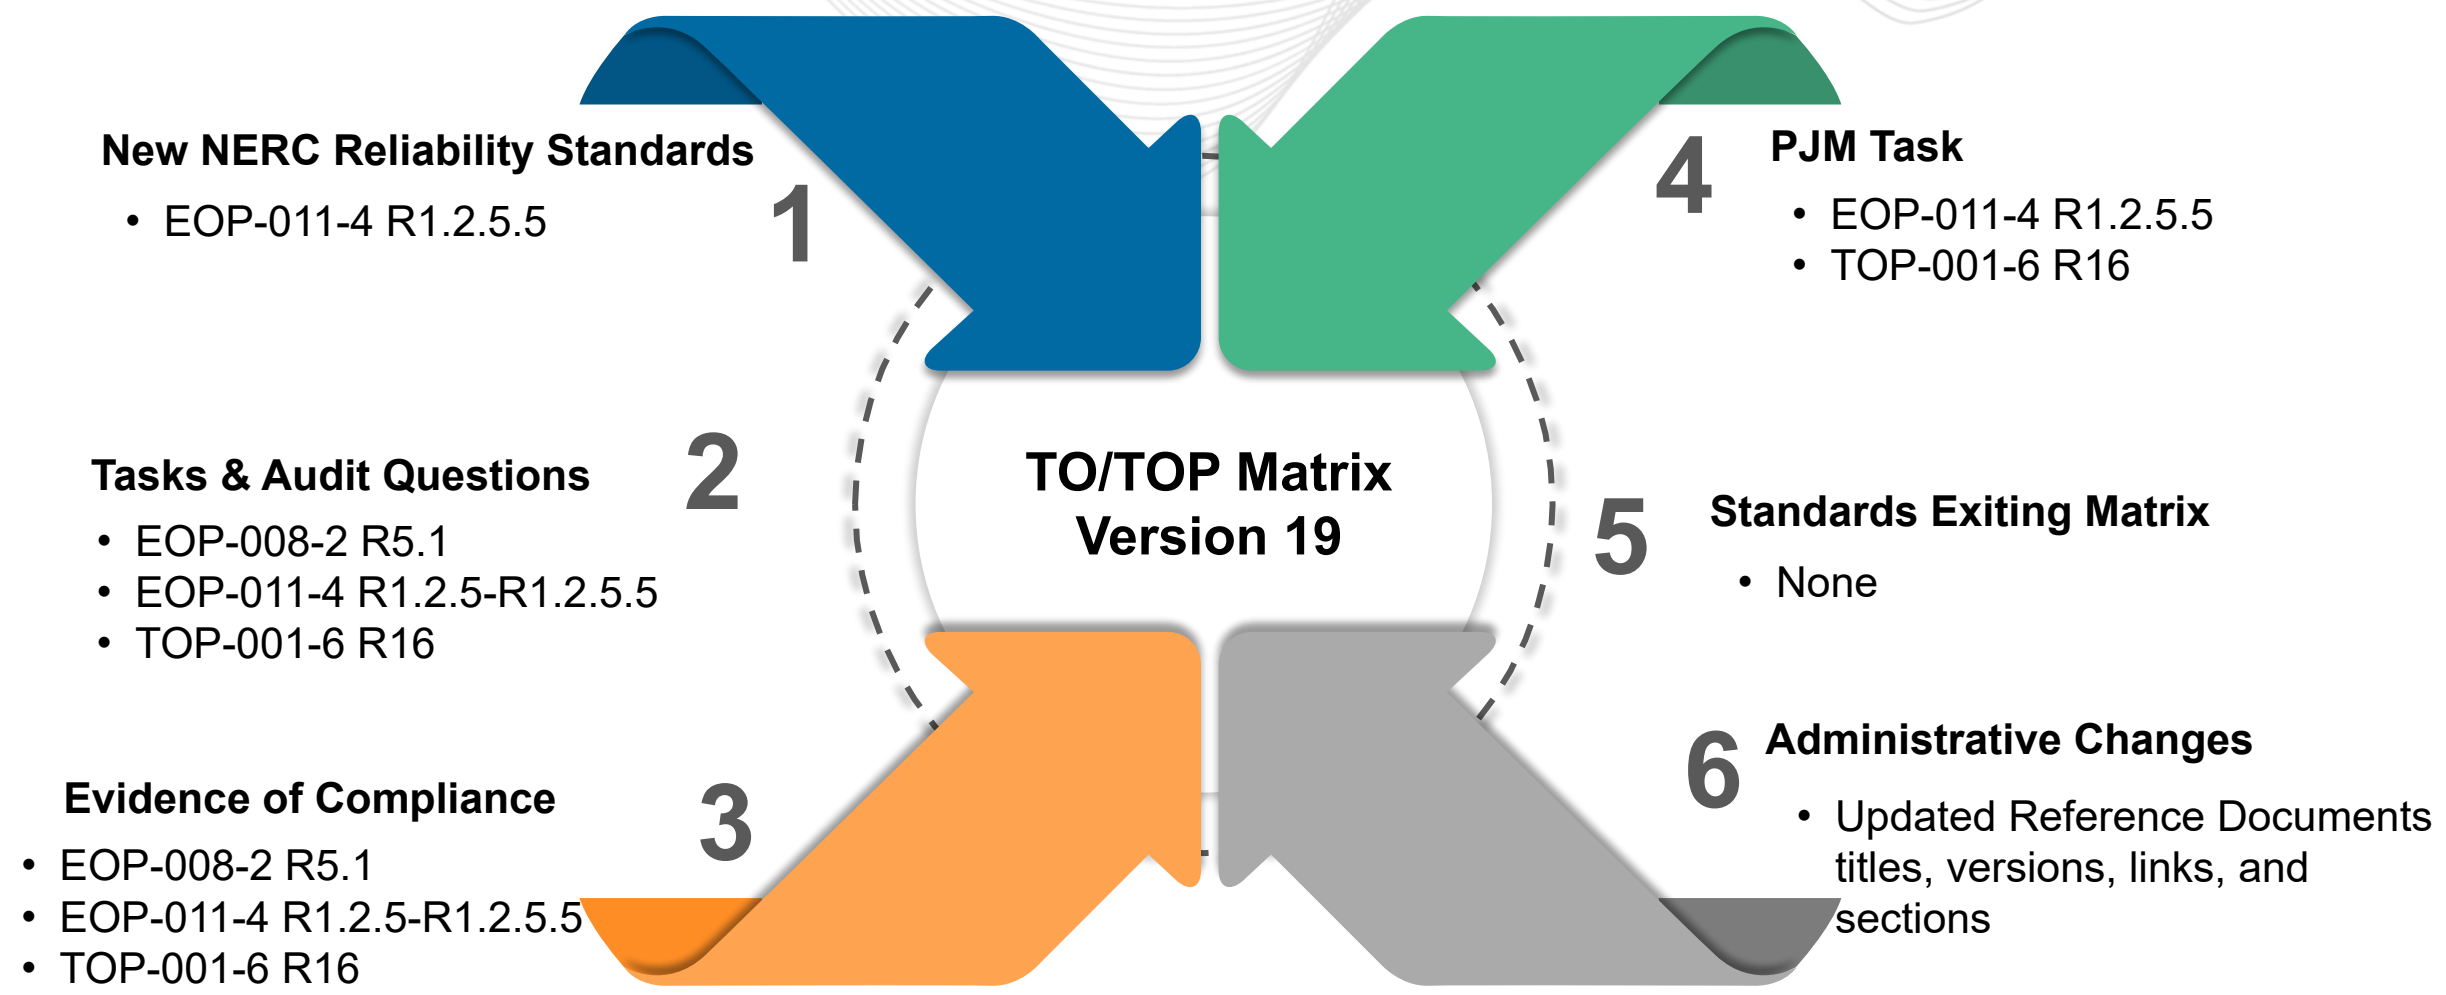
New NERC Reliability Standards

1

- EOP-011-4 R1.2.5.5

2

Tasks & Audit Questions

- EOP-008-2 R5.1
- EOP-011-4 R1.2.5-R1.2.5.5
- TOP-001-6 R16

3

Evidence of Compliance

- EOP-008-2 R5.1
- EOP-011-4 R1.2.5-R1.2.5.5
- TOP-001-6 R16

TO/TOP Matrix Version 19

4

PJM Task

- EOP-011-4 R1.2.5.5
- TOP-001-6 R16

5

Standards Exiting Matrix

- None

6

Administrative Changes

- Updated Reference Documents titles, versions, links, and sections